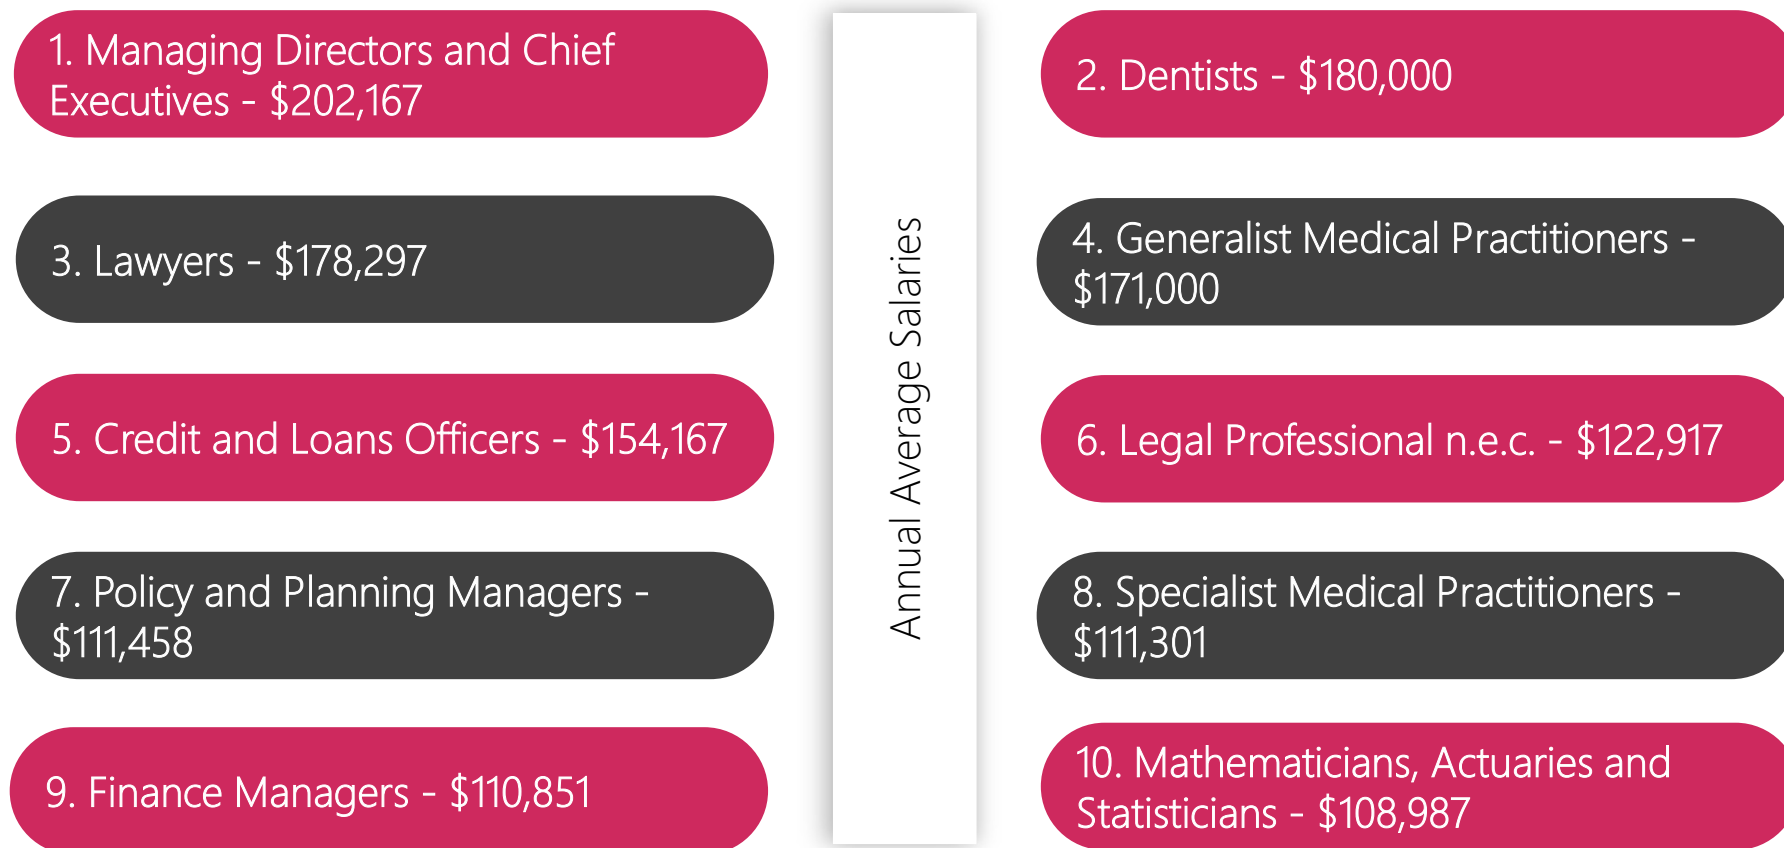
1. Managing Directors and Chief Executives - $202,167

Annual Average Salaries

2. Dentists - $180,000

3. Lawyers - $178,297

4. Generalist Medical Practitioners - $171,000

5. Credit and Loans Officers - $154,167

6. Legal Professional n.e.c. - $122,917

7. Policy and Planning Managers - $111,458

8. Specialist Medical Practitioners - $111,301

9. Finance Managers - $110,851

10. Mathematicians, Actuaries and Statisticians - $108,987